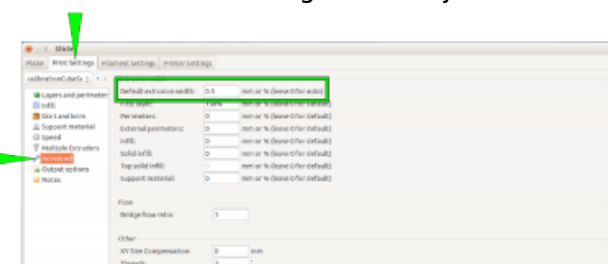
Slic3r

Plater | Print Settings | Filament Settings | Printer Settings

calibrationCube5x

Layers and perimeters
Infill
Skirt and brim
Support material
Speed
Multiple Extruders
Advanced
Output options
Notes

Extrusion width
Default extrusion width: 0.5 mm or % (leave 0 for auto)
First layer: 150% mm or % (leave 0 for default)
Perimeters: 0 mm or % (leave 0 for default)
External perimeters: 0 mm or % (leave 0 for default)
Infill: 0 mm or % (leave 0 for default)
Solid infill: 0 mm or % (leave 0 for default)
Top solid infill: 0 mm or % (leave 0 for default)
Support material: 0 mm or % (leave 0 for default)

Flow
Bridge flow ratio: 1

Other
XY Size Compensation: 0 mm
Threads: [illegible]